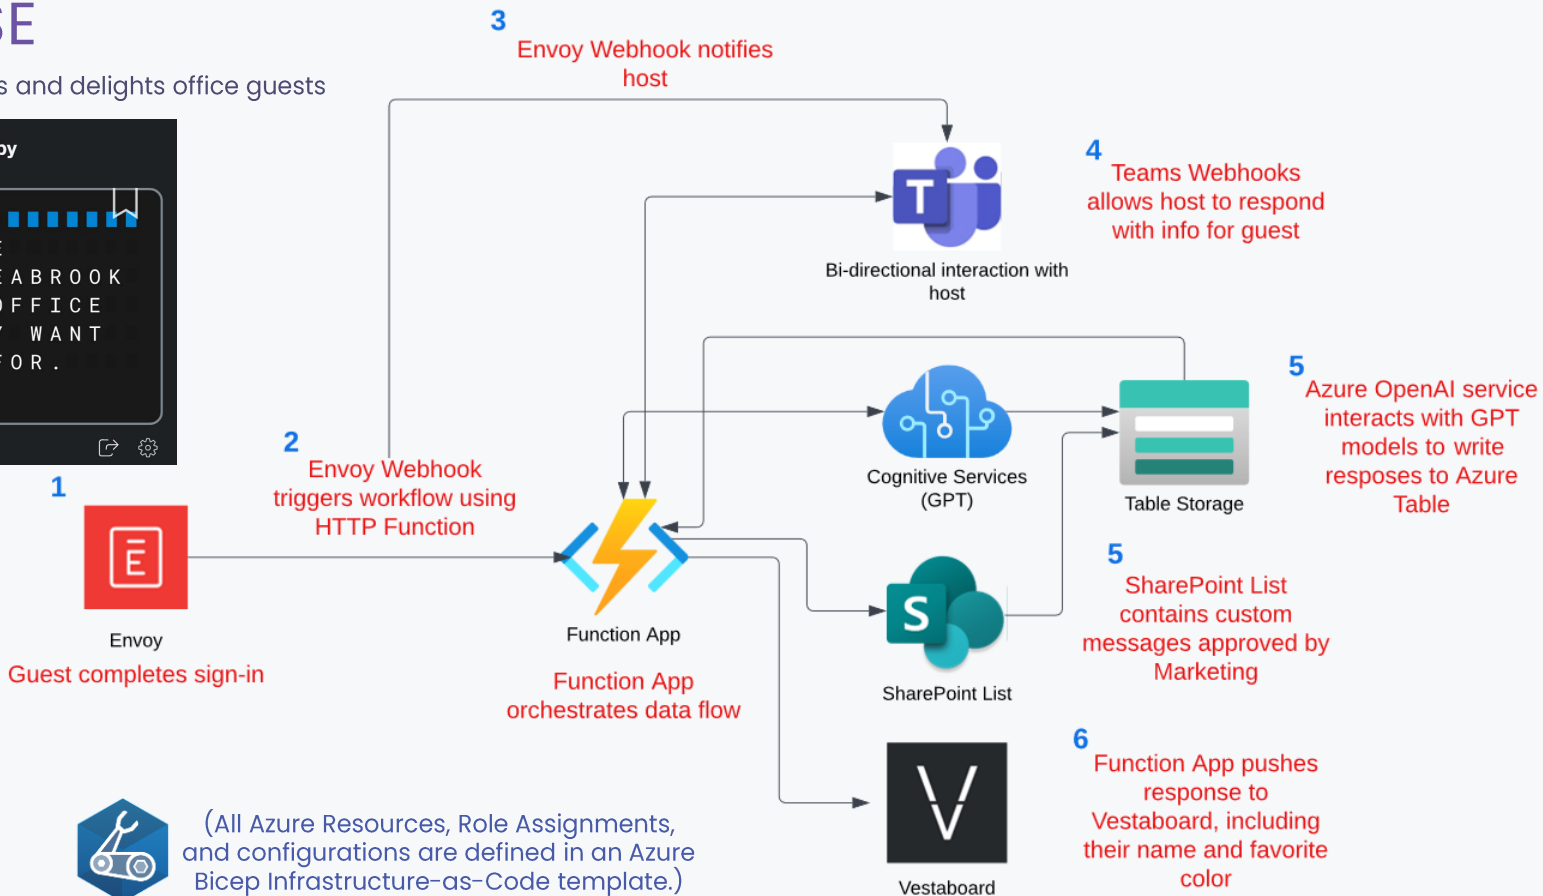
SE

s and delights office guests

py

E
EABROOK
OFFICE
Y WANT
FOR.

3
Envoy Webhook notifies host

4
Teams Webhooks allows host to respond with info for guest

Bi-directional interaction with host

5
Azure OpenAI service interacts with GPT models to write resposes to Azure Table

Cognitive Services (GPT)

Table Storage

2
Envoy Webhook triggers workflow using HTTP Function

1

Envoy
Guest completes sign-in

Function App

Function App orchestrates data flow

5
SharePoint List contains custom messages approved by Marketing

SharePoint List

6
Function App pushes response to Vestaboard, including their name and favorite color

Vestaboard

(All Azure Resources, Role Assignments, and configurations are defined in an Azure Bicep Infrastructure-as-Code template.)